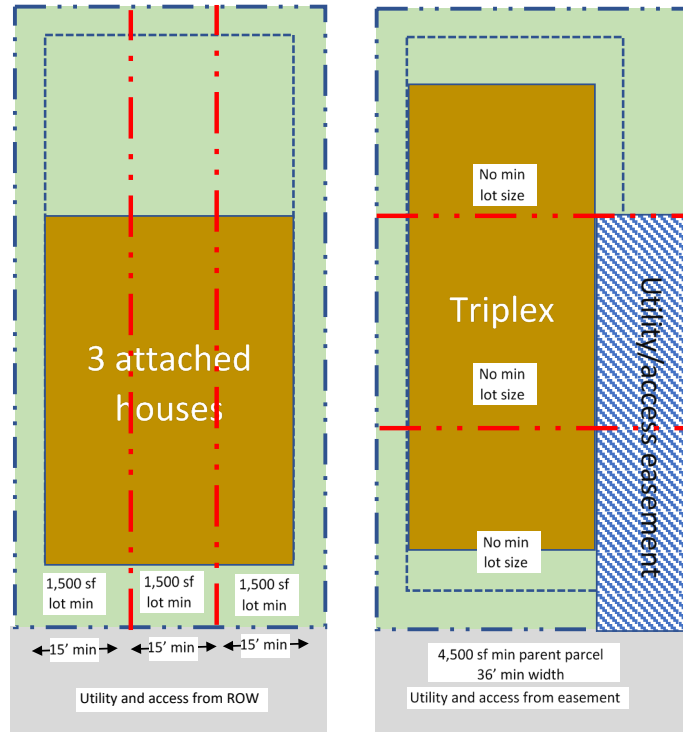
3 attached houses

1,500 sf lot min

1,500 sf lot min

1,500 sf lot min

15' min

15' min

15' min

Utility and access from ROW

No min lot size

Triplex

No min lot size

No min lot size

Utility/access easement

4,500 sf min parent parcel
36' min width

Utility and access from easement